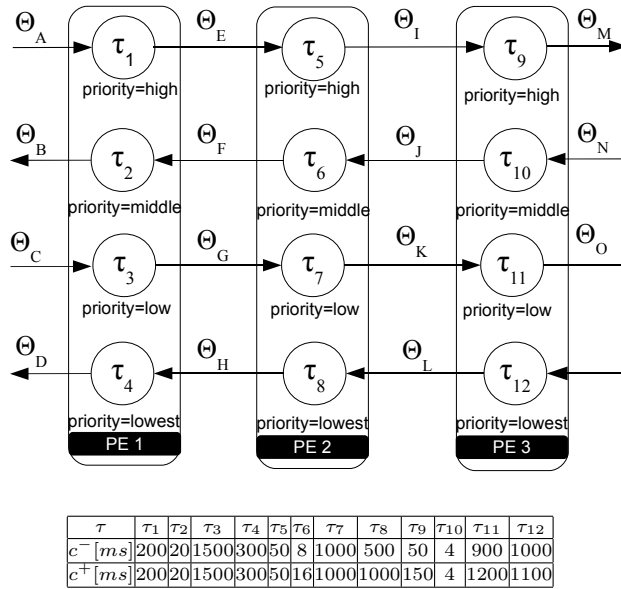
$\Theta_A$ $\tau_1$ priority=high $\Theta_E$ $\tau_5$ priority=high $\Theta_I$ $\tau_9$ priority=high $\Theta_M$

$\Theta_B$ $\tau_2$ priority=middle $\Theta_F$ $\tau_6$ priority=middle $\Theta_J$ $\tau_{10}$ priority=middle $\Theta_N$

$\Theta_C$ $\tau_3$ priority=low $\Theta_G$ $\tau_7$ priority=low $\Theta_K$ $\tau_{11}$ priority=low $\Theta_O$

$\Theta_D$ $\tau_4$ priority=lowest $\Theta_H$ $\tau_8$ priority=lowest $\Theta_L$ $\tau_{12}$ priority=lowest

PE 1 PE 2 PE 3

| $\tau$ | $\tau_1$ | $\tau_2$ | $\tau_3$ | $\tau_4$ | $\tau_5$ | $\tau_6$ | $\tau_7$ | $\tau_8$ | $\tau_9$ | $\tau_{10}$ | $\tau_{11}$ | $\tau_{12}$ |
|---|---|---|---|---|---|---|---|---|---|---|---|---|
| $c^-[ms]$ | 200 | 20 | 1500 | 300 | 50 | 8 | 1000 | 500 | 50 | 4 | 900 | 1000 |
| $c^+[ms]$ | 200 | 20 | 1500 | 300 | 50 | 16 | 1000 | 1000 | 150 | 4 | 1200 | 1100 |